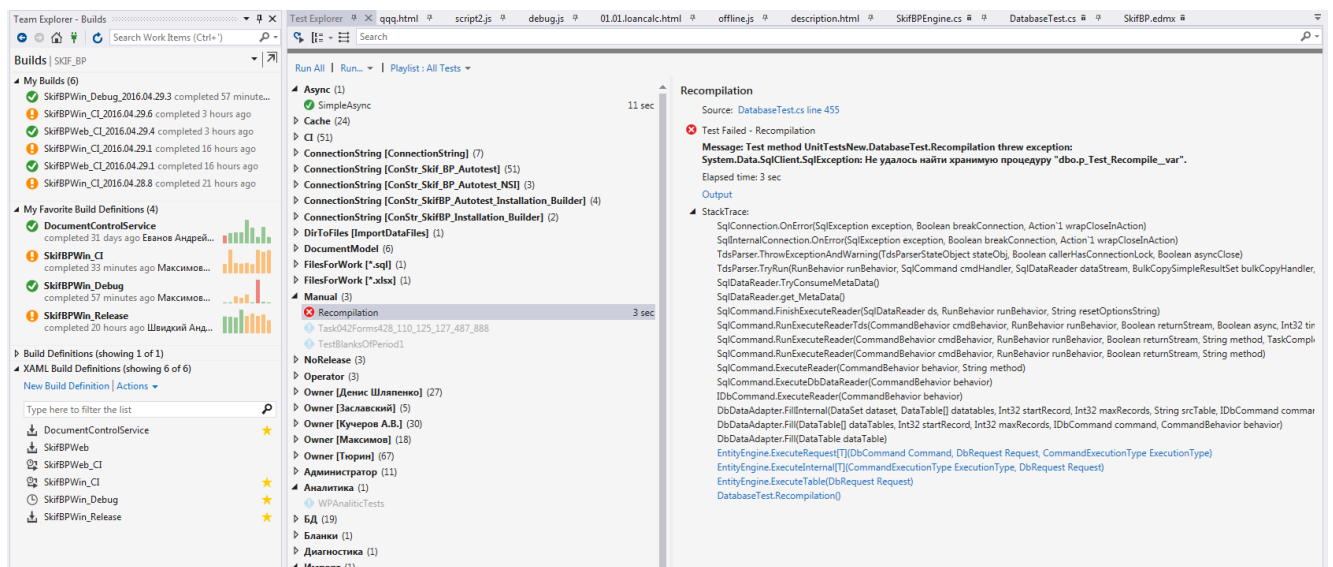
Team Explorer - Builds
Search Work Items (Ctrl+')
Builds | SKIF_BP
My Builds (6)
SkifBPWin_Debug_2016.04.29.3 completed 57 minute...
SkifBPWin_CI_2016.04.29.6 completed 3 hours ago
SkifBPWeb_CI_2016.04.29.4 completed 3 hours ago
SkifBPWin_CI_2016.04.29.1 completed 16 hours ago
SkifBPWeb_CI_2016.04.29.1 completed 16 hours ago
SkifBPWin_CI_2016.04.28.8 completed 21 hours ago
My Favorite Build Definitions (4)
DocumentControlService
completed 31 days ago Евганов Андрей...
SkifBPWin_CI
completed 33 minutes ago Максимов...
SkifBPWin_Debug
completed 57 minutes ago Максимов...
SkifBPWin_Release
completed 20 hours ago Швидкий Анд...
Build Definitions (showing 1 of 1)
XAML Build Definitions (showing 6 of 6)
New Build Definition | Actions
Type here to filter the list
DocumentControlService
SkifBPWeb
SkifBPWeb_CI
SkifBPWin_CI
SkifBPWin_Debug
SkifBPWin_Release

Test Explorer | qqq.html | script2.js | debug.js | 01.01.loancalc.html | offline.js | description.html | SkifBPEngine.cs | DatabaseTest.cs | SkifBP.edmx
Search
Run All | Run... | Playlist : All Tests
Async (1)
SimpleAsync 11 sec
Cache (24)
CI (51)
ConnectionString [ConnectionString] (7)
ConnectionString [ConStr_Skif_BP_Autotest] (51)
ConnectionString [ConStr_Skif_BP_Autotest_NSI] (3)
ConnectionString [ConStr_SkifBP_Autotest_Installation_Builder] (4)
ConnectionString [ConStr_SkifBP_Installation_Builder] (2)
DirToFiles [ImportDataFiles] (1)
DocumentModel (6)
FilesForWork [*.sql] (1)
FilesForWork [*.xlsx] (1)
Manual (3)
Recompilation 3 sec
Task042Forms428_110_125_127_487_888
TestBlanksOfPeriod1
NoRelease (3)
Operator (3)
Owner [Денис Шляпенко] (27)
Owner [Заславский] (5)
Owner [Кучеров А.В.] (30)
Owner [Максимов] (18)
Owner [Тюрин] (67)
Администратор (11)
Аналитика (1)
WPAnaliticTests
БД (19)
Бланки (1)
Диагностика (1)

Recompilation
Source: DatabaseTest.cs line 455
Test Failed - Recompilation
Message: Test method UnitTestsNew.DatabaseTest.Recompilation threw exception:
System.Data.SqlClient.SqlException: Не удалось найти хранимую процедуру "dbo.p_Test_Recompile__var".
Elapsed time: 3 sec
Output
StackTrace:
SqlConnection.OnError(SqlException exception, Boolean breakConnection, Action`1 wrapCloseInAction)
SqlInternalConnection.OnError(SqlException exception, Boolean breakConnection, Action`1 wrapCloseInAction)
TdsParser.ThrowExceptionAndWarning(TdsParserStateObject stateObj, Boolean callerHasConnectionLock, Boolean asyncClose)
TdsParser.TryRun(RunBehavior runBehavior, SqlCommand cmdHandler, SqlDataReader dataStream, BulkCopySimpleResultSet bulkCopyHandler,
SqlDataReader.TryConsumeMetaData()
SqlDataReader.get_MetaData()
SqlCommand.FinishExecuteReader(SqlDataReader ds, RunBehavior runBehavior, String resetOptionsString)
SqlCommand.RunExecuteReaderTds(CommandBehavior cmdBehavior, RunBehavior runBehavior, Boolean returnStream, Boolean async, Int32 tin
SqlCommand.RunExecuteReader(CommandBehavior cmdBehavior, RunBehavior runBehavior, Boolean returnStream, String method, TaskComple
SqlCommand.RunExecuteReader(CommandBehavior cmdBehavior, RunBehavior runBehavior, Boolean returnStream, String method)
SqlCommand.ExecuteReader(CommandBehavior behavior, String method)
SqlCommand.ExecuteDbDataReader(CommandBehavior behavior)
IDbCommand.ExecuteReader(CommandBehavior behavior)
DbDataAdapter.FillInternal(DataSet dataset, DataTable[] datatables, Int32 startRecord, Int32 maxRecords, String srcTable, IDbCommand comma
DbDataAdapter.Fill(DataTable[] dataTables, Int32 startRecord, Int32 maxRecords, IDbCommand command, CommandBehavior behavior)
DbDataAdapter.Fill(DataTable dataTable)
EntityEngine.ExecuteRequest[T](DbCommand Command, DbRequest Request, CommandExecutionType ExecutionType)
EntityEngine.ExecuteInternal[T](CommandExecutionType ExecutionType, DbRequest Request)
EntityEngine.ExecuteTable(DbRequest Request)
DatabaseTest.Recompilation()